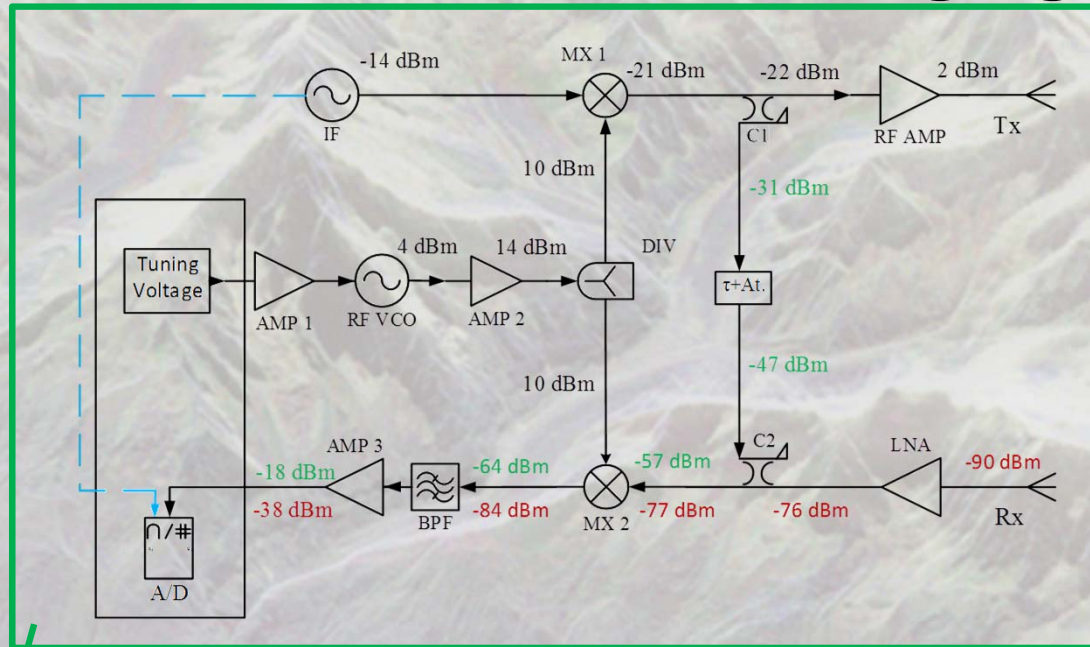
-14 dBm
IF
MX 1
-21 dBm
-22 dBm
2 dBm
C1
RF AMP
Tx
10 dBm
-31 dBm
Tuning Voltage
AMP 1
4 dBm
RF VCO
14 dBm
AMP 2
DIV
τ+At.
10 dBm
-47 dBm
AMP 3
-18 dBm
-38 dBm
BPF
-64 dBm
-84 dBm
MX 2
-57 dBm
-77 dBm
C2
-76 dBm
LNA
-90 dBm
Rx
A/D